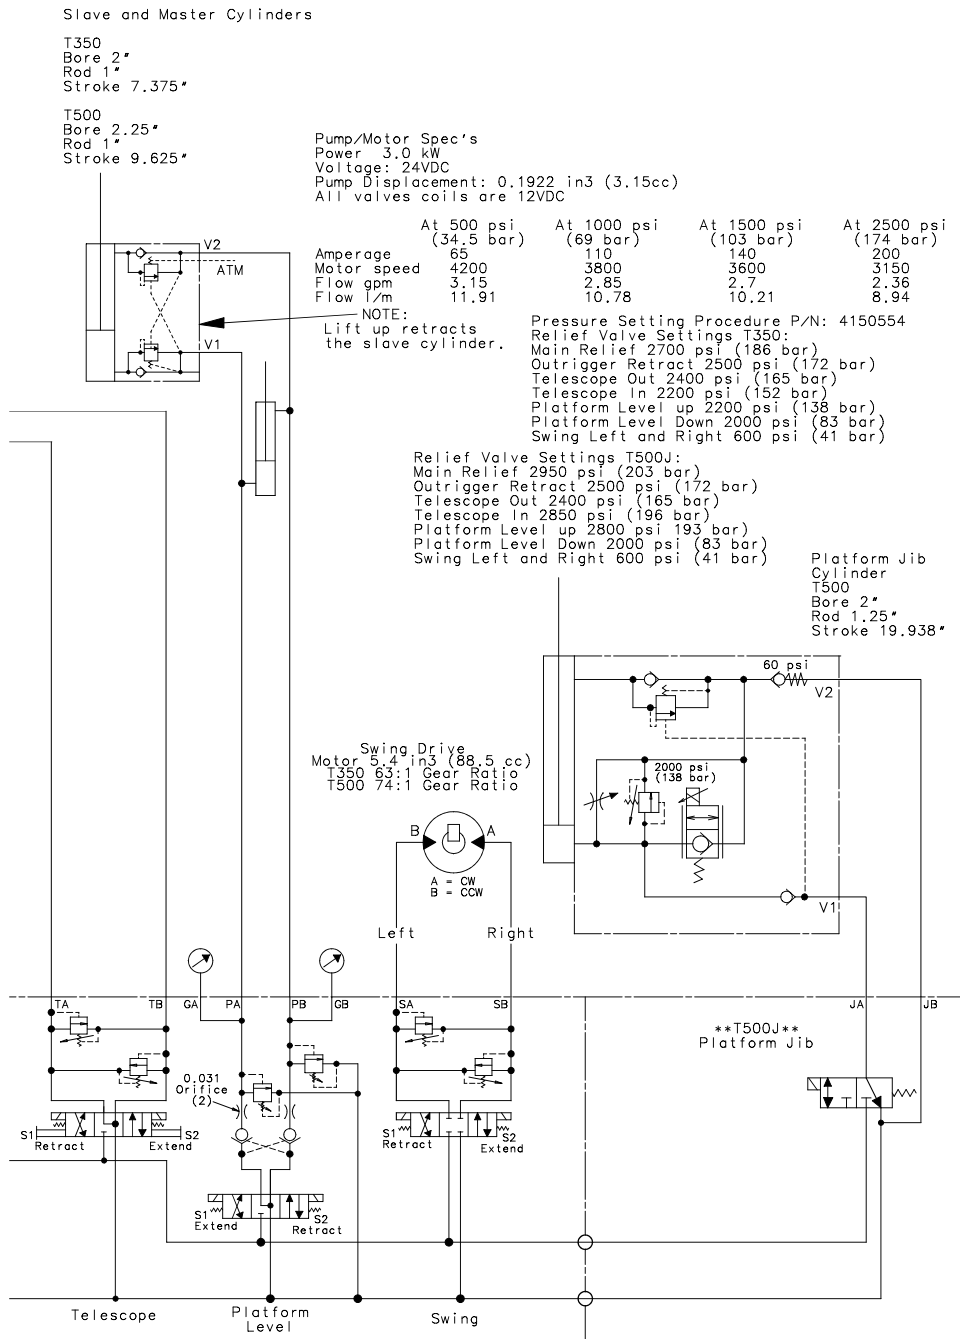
Slave and Master Cylinders

T350
Bore 2"
Rod 1"
Stroke 7.375"

T500
Bore 2.25"
Rod 1"
Stroke 9.625"

Pump/Motor Spec's
Power 3.0 kW
Voltage: 24VDC
Pump Displacement: 0.1922 in3 (3.15cc)
All valves coils are 12VDC

| | At 500 psi (34.5 bar) | At 1000 psi (69 bar) | At 1500 psi (103 bar) | At 2500 psi (174 bar) |
|---|---|---|---|---|
| Amperage | 65 | 110 | 140 | 200 |
| Motor speed | 4200 | 3800 | 3600 | 3150 |
| Flow gpm | 3.15 | 2.85 | 2.7 | 2.36 |
| Flow l/m | 11.91 | 10.78 | 10.21 | 8.94 |

V2
ATM
V1

NOTE:
Lift up retracts the slave cylinder.

Pressure Setting Procedure P/N: 4150554
Relief Valve Settings T350:
Main Relief 2700 psi (186 bar)
Outrigger Retract 2500 psi (172 bar)
Telescope Out 2400 psi (165 bar)
Telescope In 2200 psi (152 bar)
Platform Level up 2200 psi (138 bar)
Platform Level Down 2000 psi (83 bar)
Swing Left and Right 600 psi (41 bar)

Relief Valve Settings T500J:
Main Relief 2950 psi (203 bar)
Outrigger Retract 2500 psi (172 bar)
Telescope Out 2400 psi (165 bar)
Telescope In 2850 psi (196 bar)
Platform Level up 2800 psi 193 bar)
Platform Level Down 2000 psi (83 bar)
Swing Left and Right 600 psi (41 bar)

Platform Jib
Cylinder
T500
Bore 2"
Rod 1.25"
Stroke 19.938"

60 psi
V2
2000 psi
(138 bar)
V1

Swing Drive
Motor 5.4 in3 (88.5 cc)
T350 63:1 Gear Ratio
T500 74:1 Gear Ratio

B A
A = CW
B = CCW
Left Right

TA TB GA PA PB GB SA SB JA JB

**T500J**
Platform Jib

0.031
Orifice
(2)

S1 Retract Extend S2
S1 Extend S2 Retract
S1 Retract S2 Extend

Telescope Platform Level Swing